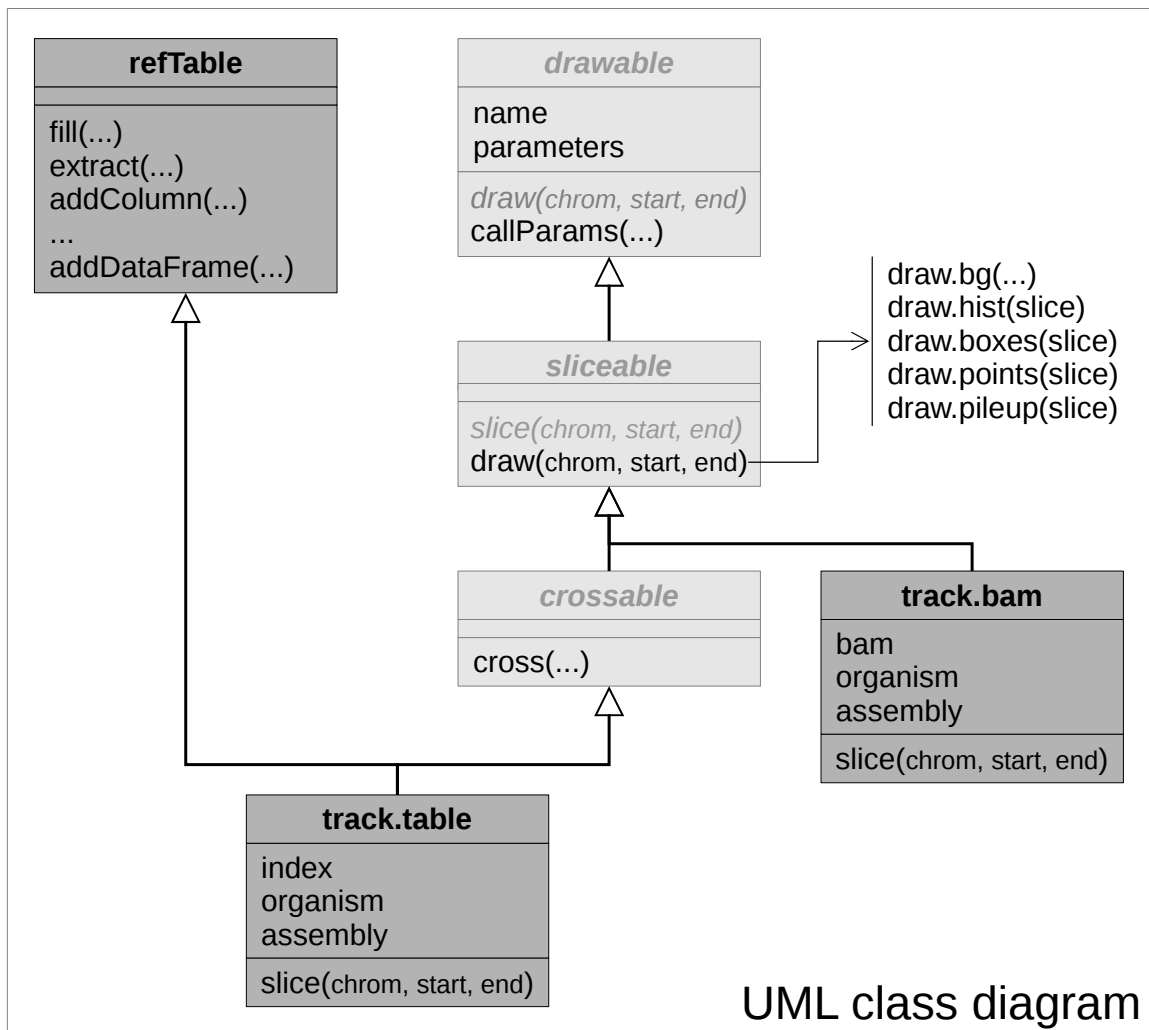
refTable

fill(...)
extract(...)
addColumn(...)
...
addDataFrame(...)

drawable

name
parameters

draw(chrom, start, end)
callParams(...)

draw.bg(...)
draw.hist(slice)
draw.boxes(slice)
draw.points(slice)
draw.pileup(slice)

sliceable

slice(chrom, start, end)
draw(chrom, start, end)

crossable

cross(...)

track.bam

bam
organism
assembly

slice(chrom, start, end)

track.table

index
organism
assembly

slice(chrom, start, end)

UML class diagram